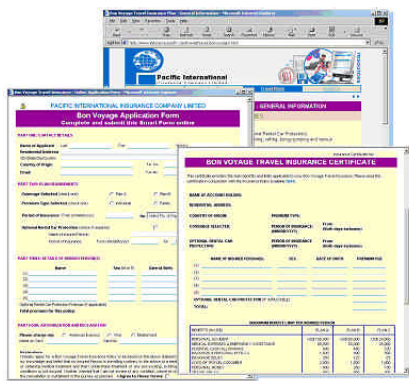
Bon Voyage Travel Insurance Plan - General Information - Microsoft Internet Explorer

Pacific International

GENERAL INFORMATION

PACIFIC INTERNATIONAL INSURANCE COMPANY LIMITED

Bon Voyage Application Form

Complete and submit this Smart Form online

PART ONE: CONTACT DETAILS

Name of Applicant

Residential Address

Country of Origin

Email

PART TWO: PLAN REQUIREMENTS

Coverage Selected

Premium Type Selected

Period of Insurance

Optional Rental Car Protection

PART THREE: DETAILS OF INSURED PERSON(S)

Name

PART FOUR: AUTHORIZATION AND DECLARATION

BON VOYAGE TRAVEL INSURANCE CERTIFICATE

NAME OF ACCOUNT HOLDER:

RESIDENTIAL ADDRESS:

COUNTRY OF ORIGIN:

COVERAGE SELECTED:

PERIOD OF INSURANCE:

OPTIONAL RENTAL CAR PROTECTION:

NAME OF INSURED PERSON(S)

TOTAL:

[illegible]